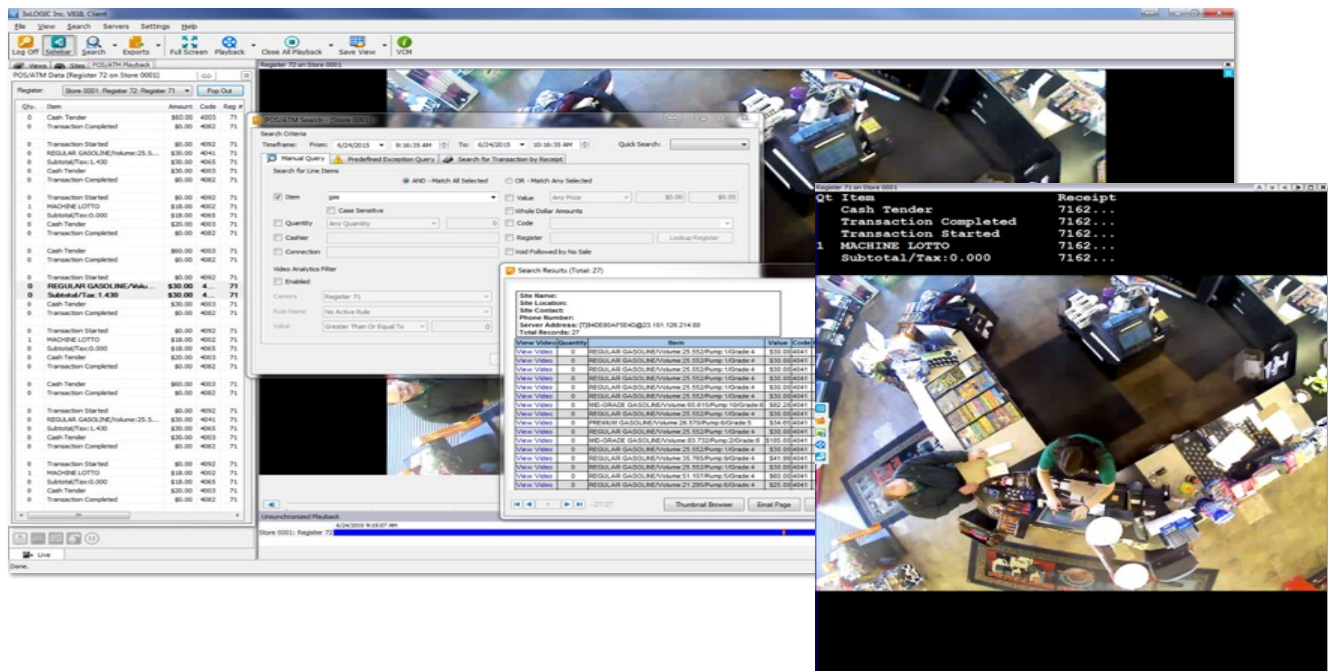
3xLOGIC Inc. VIGIL Client
File View Search Servers Settings Help
Log Off Sidebar Search Exports Full Screen Playback Close All Playback Save View VCM
Views Sites POS/ATM Playback
POS/ATM Data (Register 72 on Store 0001)
Register: Store 0001: Register 72; Register 71 Pop Out

| Qty. | Item | Amount | Code | Reg # |
|---|---|---|---|---|
| 0 | Cash Tender | $60.00 | 4003 | 71 |
| 0 | Transaction Completed | $0.00 | 4082 | 71 |
| 0 | Transaction Started | $0.00 | 4092 | 71 |
| 0 | REGULAR GASOLINE/Volume:25.5... | $30.00 | 4041 | 71 |
| 0 | Subtotal/Tax:1.430 | $30.00 | 4065 | 71 |
| 0 | Cash Tender | $30.00 | 4003 | 71 |
| 0 | Transaction Completed | $0.00 | 4082 | 71 |
| 0 | Transaction Started | $0.00 | 4092 | 71 |
| 1 | MACHINE LOTTO | $18.00 | 4002 | 71 |
| 0 | Subtotal/Tax:0.000 | $18.00 | 4065 | 71 |
| 0 | Cash Tender | $20.00 | 4003 | 71 |
| 0 | Transaction Completed | $0.00 | 4082 | 71 |
| 0 | Cash Tender | $60.00 | 4003 | 71 |
| 0 | Transaction Completed | $0.00 | 4082 | 71 |
| 0 | Transaction Started | $0.00 | 4092 | 71 |
| 0 | REGULAR GASOLINE/Volu... | $30.00 | 4... | 71 |
| 0 | Subtotal/Tax:1.430 | $30.00 | 4... | 71 |
| 0 | Cash Tender | $30.00 | 4003 | 71 |
| 0 | Transaction Completed | $0.00 | 4082 | 71 |
| 0 | Transaction Started | $0.00 | 4092 | 71 |
| 1 | MACHINE LOTTO | $18.00 | 4002 | 71 |
| 0 | Subtotal/Tax:0.000 | $18.00 | 4065 | 71 |
| 0 | Cash Tender | $20.00 | 4003 | 71 |
| 0 | Transaction Completed | $0.00 | 4082 | 71 |
| 0 | Cash Tender | $60.00 | 4003 | 71 |
| 0 | Transaction Completed | $0.00 | 4082 | 71 |
| 0 | Transaction Started | $0.00 | 4092 | 71 |
| 0 | REGULAR GASOLINE/Volume:25.5... | $30.00 | 4041 | 71 |
| 0 | Subtotal/Tax:1.430 | $30.00 | 4065 | 71 |
| 0 | Cash Tender | $30.00 | 4003 | 71 |
| 0 | Transaction Completed | $0.00 | 4082 | 71 |
| 0 | Transaction Started | $0.00 | 4092 | 71 |
| 1 | MACHINE LOTTO | $18.00 | 4002 | 71 |
| 0 | Subtotal/Tax:0.000 | $18.00 | 4065 | 71 |
| 0 | Cash Tender | $20.00 | 4003 | 71 |
| 0 | Transaction Completed | $0.00 | 4082 | 71 |

Live
Done.

Register 72 on Store 0001

POS/ATM Search - Store 0001
Search Criteria
Timeframe: From: 6/24/2015 9:16:35 AM To: 6/24/2015 10:16:35 AM Quick Search:
Manual Query Predefined Exception Query Search for Transaction by Receipt
Search for Line Items
AND - Match All Selected OR - Match Any Selected
Item gas Value Any Price $0.00 $0.00
Case Sensitive Whole Dollar Amounts
Quantity Any Quantity 0 Code
Cashier Register Lookup Register
Connection Void Followed by No Sale
Video Analytics Filter
Enabled
Camera Register 71
Rule Name No Active Rule
Value Greater Than Or Equal To 0

Search Results (Total: 27)
Site Name:
Site Location:
Site Contact:
Phone Number:
Server Address: [T]94DE80AF5E4D@23.101.126.214:80
Total Records: 27

| View Video | Quantity | Item | Value | Code |
|---|---|---|---|---|
| View Video | 0 | REGULAR GASOLINE/Volume:25.552/Pump:1/Grade:4 | $30.00 | 4041 |
| View Video | 0 | REGULAR GASOLINE/Volume:25.552/Pump:1/Grade:4 | $30.00 | 4041 |
| View Video | 0 | REGULAR GASOLINE/Volume:25.552/Pump:1/Grade:4 | $30.00 | 4041 |
| View Video | 0 | REGULAR GASOLINE/Volume:25.552/Pump:1/Grade:4 | $30.00 | 4041 |
| View Video | 0 | REGULAR GASOLINE/Volume:25.552/Pump:1/Grade:4 | $30.00 | 4041 |
| View Video | 0 | REGULAR GASOLINE/Volume:25.552/Pump:1/Grade:4 | $30.00 | 4041 |
| View Video | 0 | MID-GRADE GASOLINE/Volume:65.615/Pump:10/Grade:6 | $82.20 | 4041 |
| View Video | 0 | REGULAR GASOLINE/Volume:25.552/Pump:1/Grade:4 | $30.00 | 4041 |
| View Video | 0 | PREMIUM GASOLINE/Volume:26.575/Pump:6/Grade:5 | $34.65 | 4041 |
| View Video | 0 | REGULAR GASOLINE/Volume:25.552/Pump:1/Grade:4 | $30.00 | 4041 |
| View Video | 0 | MID-GRADE GASOLINE/Volume:83.732/Pump:2/Grade:6 | $105.00 | 4041 |
| View Video | 0 | REGULAR GASOLINE/Volume:25.552/Pump:1/Grade:4 | $30.00 | 4041 |
| View Video | 0 | REGULAR GASOLINE/Volume:35.765/Pump:9/Grade:4 | $41.99 | 4041 |
| View Video | 0 | REGULAR GASOLINE/Volume:25.552/Pump:1/Grade:4 | $30.00 | 4041 |
| View Video | 0 | REGULAR GASOLINE/Volume:51.107/Pump:5/Grade:4 | $60.00 | 4041 |
| View Video | 0 | REGULAR GASOLINE/Volume:21.295/Pump:6/Grade:4 | $25.00 | 4041 |

1 -27/27
Thumbnail Browser Email Page

Unsynchronized Playback
6/24/2015 9:15:07 AM
Store 0001: Register 72

Register 71 on Store 0001
Qt Item Receipt
Cash Tender 7162...
Transaction Completed 7162...
Transaction Started 7162...
1 MACHINE LOTTO 7162...
Subtotal/Tax:0.000 7162...